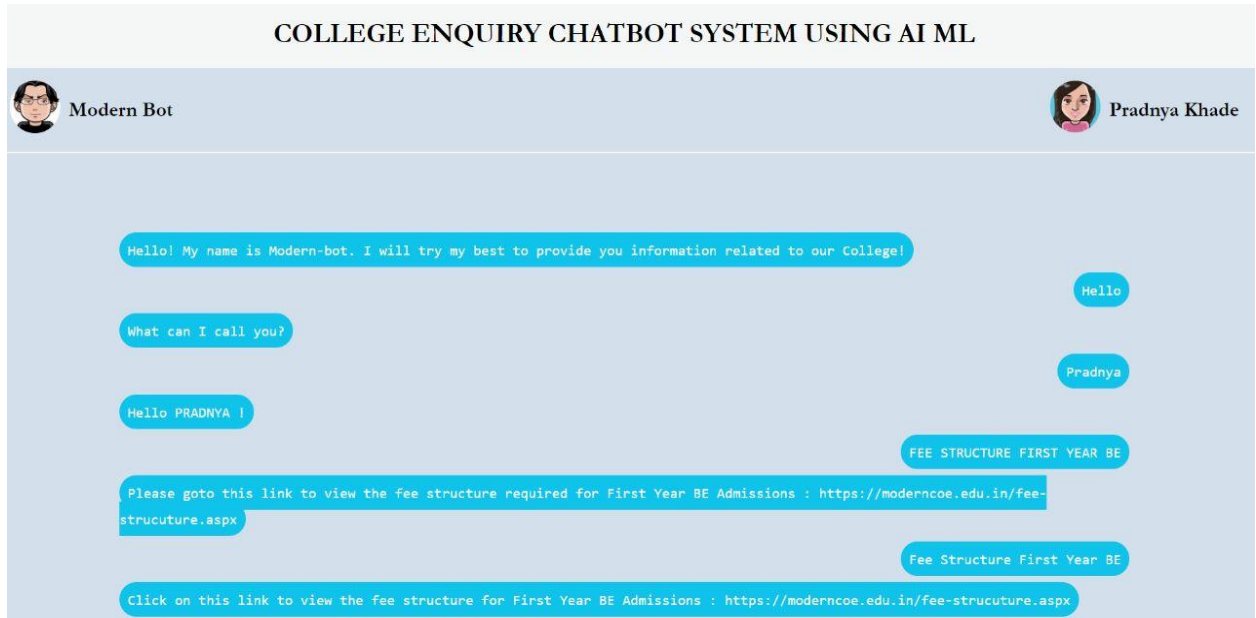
COLLEGE ENQUIRY CHATBOT SYSTEM USING AI ML

Modern Bot

Pradnya Khade

Hello! My name is Modern-bot. I will try my best to provide you information related to our College!

Hello

What can I call you?

Pradnya

Hello PRADNYA !

FEE STRUCTURE FIRST YEAR BE

Please goto this link to view the fee structure required for First Year BE Admissions : https://moderncoe.edu.in/fee-strucuture.aspx

Fee Structure First Year BE

Click on this link to view the fee structure for First Year BE Admissions : https://moderncoe.edu.in/fee-strucuture.aspx